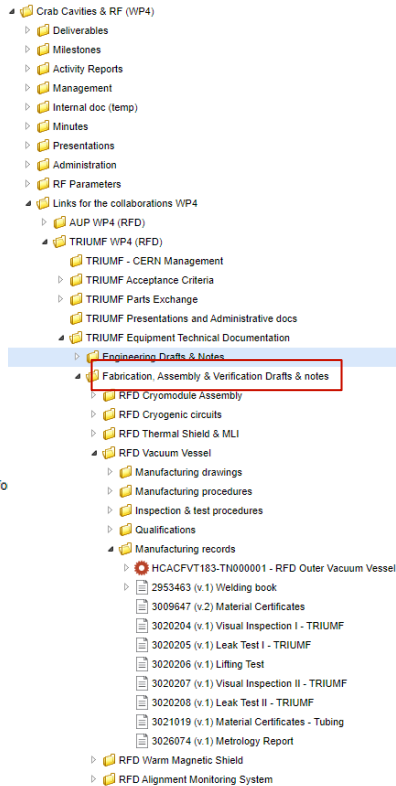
Crab Cavities & RF (WP4)
Deliverables
Milestones
Activity Reports
Management
Internal doc (temp)
Minutes
Presentations
Administration
RF Parameters
Links for the collaborations WP4
AUP WP4 (RFD)
TRIUMF WP4 (RFD)
TRIUMF - CERN Management
TRIUMF Acceptance Criteria
TRIUMF Parts Exchange
TRIUMF Presentations and Administrative docs
TRIUMF Equipment Technical Documentation
Engineering Drafts & Notes
Fabrication, Assembly & Verification Drafts & notes
RFD Cryomodule Assembly
RFD Cryogenic circuits
RFD Thermal Shield & MLI
RFD Vacuum Vessel
Manufacturing drawings
Manufacturing procedures
Inspection & test procedures
Qualifications
Manufacturing records
HCACFVT183-TN000001 - RFD Outer Vacuum Vessel
2953463 (v.1) Welding book
3009647 (v.2) Material Certificates
3020204 (v.1) Visual Inspection I - TRIUMF
3020205 (v.1) Leak Test I - TRIUMF
3020206 (v.1) Lifting Test
3020207 (v.1) Visual Inspection II - TRIUMF
3020208 (v.1) Leak Test II - TRIUMF
3021019 (v.1) Material Certificates - Tubing
3026074 (v.1) Metrology Report
RFD Warm Magnetic Shield
RFD Alignment Monitoring System